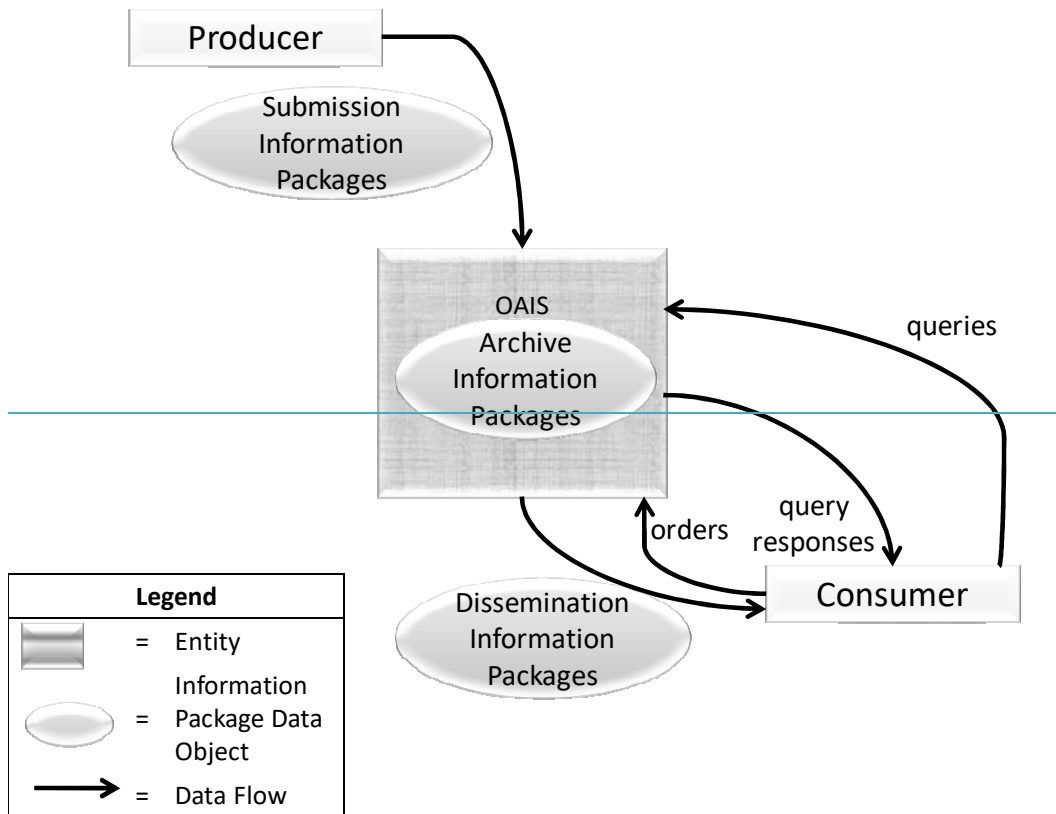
Producer

Submission Information Packages

OAIS

Archive Information Packages

queries

query responses

orders

Consumer

Dissemination Information Packages

| Legend | | |
|---|---|---|
| | = | Entity |
| | = | Information Package Data Object |
| | = | Data Flow |